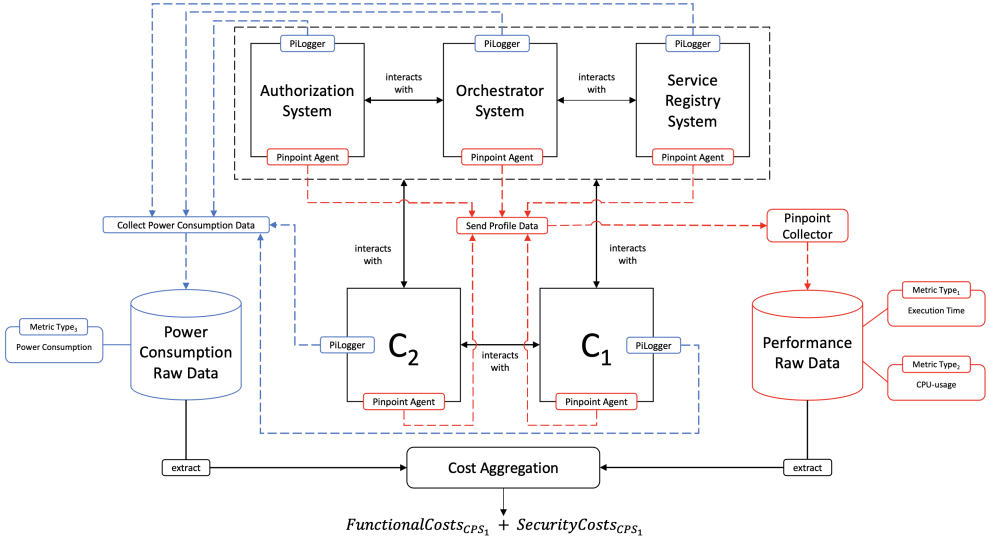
PiLogger

Authorization System

Pinpoint Agent

interacts with

PiLogger

Orchestrator System

Pinpoint Agent

interacts with

PiLogger

Service Registry System

Pinpoint Agent

Collect Power Consumption Data

Send Profile Data

Pinpoint Collector

interacts with

interacts with

Metric Type$_3$

Power Consumption

Power Consumption Raw Data

PiLogger

$C_2$

Pinpoint Agent

interacts with

$C_1$

PiLogger

Pinpoint Agent

Performance Raw Data

Metric Type$_1$

Execution Time

Metric Type$_2$

CPU-usage

extract

Cost Aggregation

extract

$FunctionalCosts_{CPS_1} + SecurityCosts_{CPS_1}$